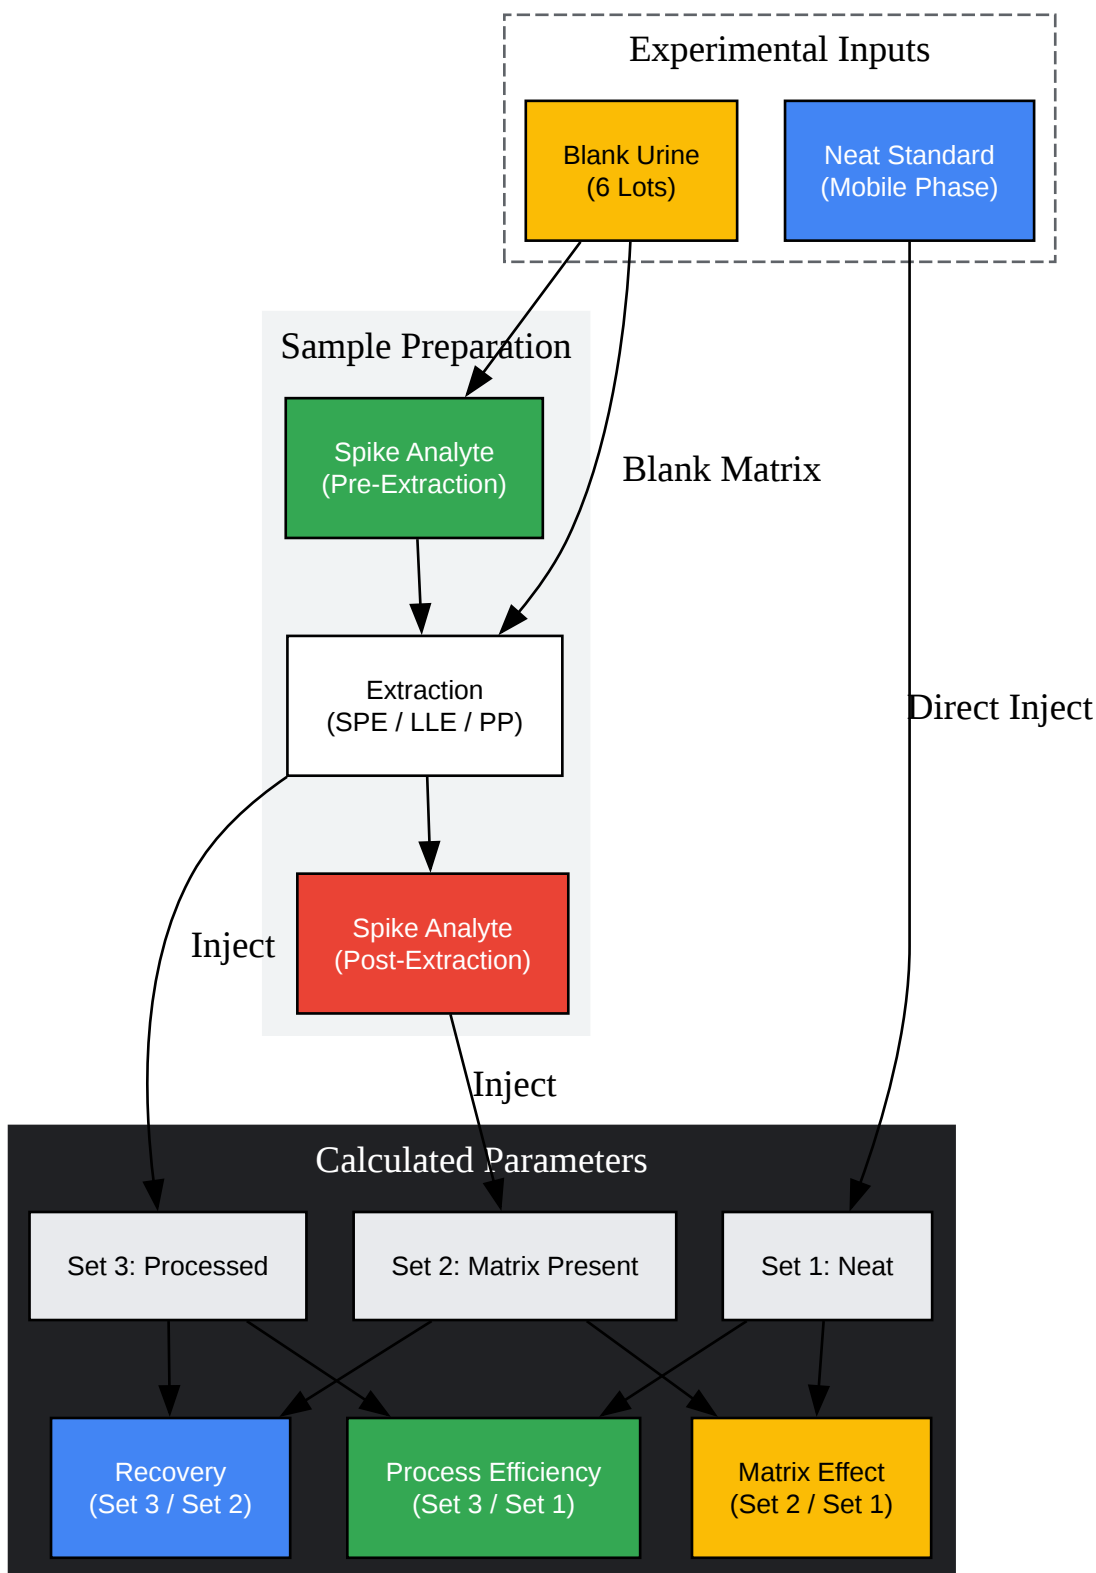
Experimental Inputs

Blank Urine
(6 Lots)

Neat Standard
(Mobile Phase)

Sample Preparation

Spike Analyte
(Pre-Extraction)

Blank Matrix

Extraction
(SPE / LLE / PP)

Direct Inject

Inject

Spike Analyte
(Post-Extraction)

Inject

Calculated Parameters

Set 3: Processed

Set 2: Matrix Present

Set 1: Neat

Recovery
(Set 3 / Set 2)

Process Efficiency
(Set 3 / Set 1)

Matrix Effect
(Set 2 / Set 1)